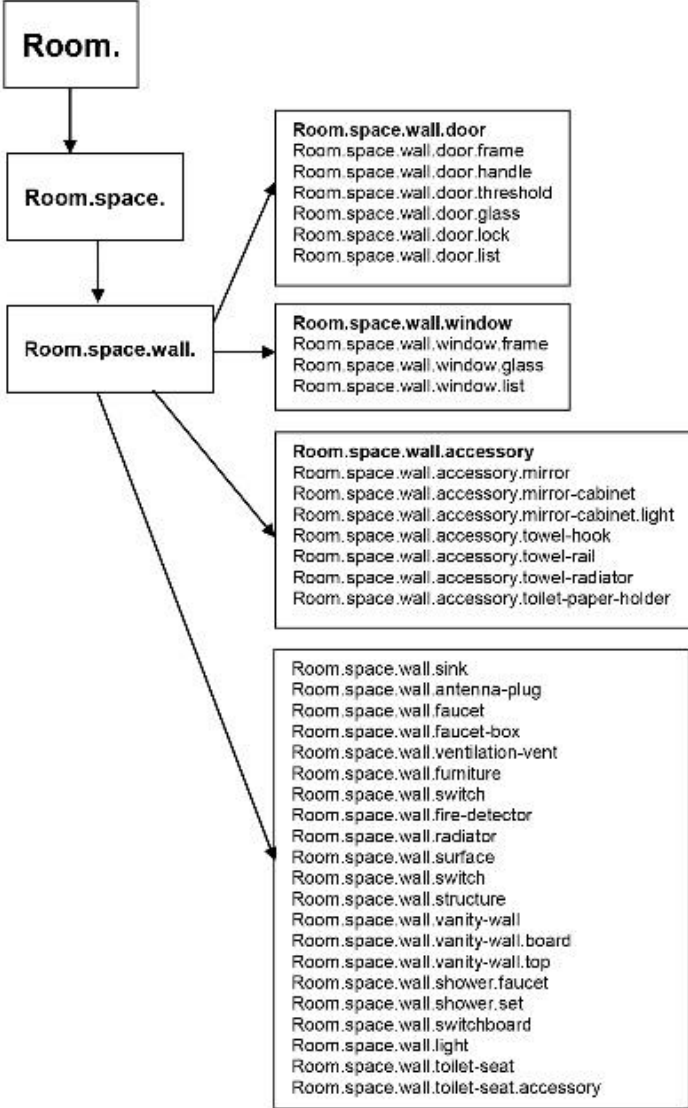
Room.

Room.space.

Room.space.wall.

Room.space.wall.door
Room.space.wall.door.frame
Room.space.wall.door.handle
Room.space.wall.door.threshold
Room.space.wall.door.glass
Room.space.wall.door.lock
Room.space.wall.door.list

Room.space.wall.window
Room.space.wall.window.frame
Room.space.wall.window.glass
Room.space.wall.window.list

Room.space.wall.accessory
Room.space.wall.accessory.mirror
Room.space.wall.accessory.mirror-cabinet
Room.space.wall.accessory.mirror-cabinet.light
Room.space.wall.accessory.towel-hook
Room.space.wall.accessory.towel-rail
Room.space.wall.accessory.towel-radiator
Room.space.wall.accessory.toilet-paper-holder

Room.space.wall.sink
Room.space.wall.antenna-plug
Room.space.wall.faucet
Room.space.wall.faucet-box
Room.space.wall.ventilation-vent
Room.space.wall.furniture
Room.space.wall.switch
Room.space.wall.fire-detector
Room.space.wall.radiator
Room.space.wall.surface
Room.space.wall.switch
Room.space.wall.structure
Room.space.wall.vanity-wall
Room.space.wall.vanity-wall.board
Room.space.wall.vanity-wall.top
Room.space.wall.shower.faucet
Room.space.wall.shower.set
Room.space.wall.switchboard
Room.space.wall.light
Room.space.wall.toilet-seat
Room.space.wall.toilet-seat.accessory